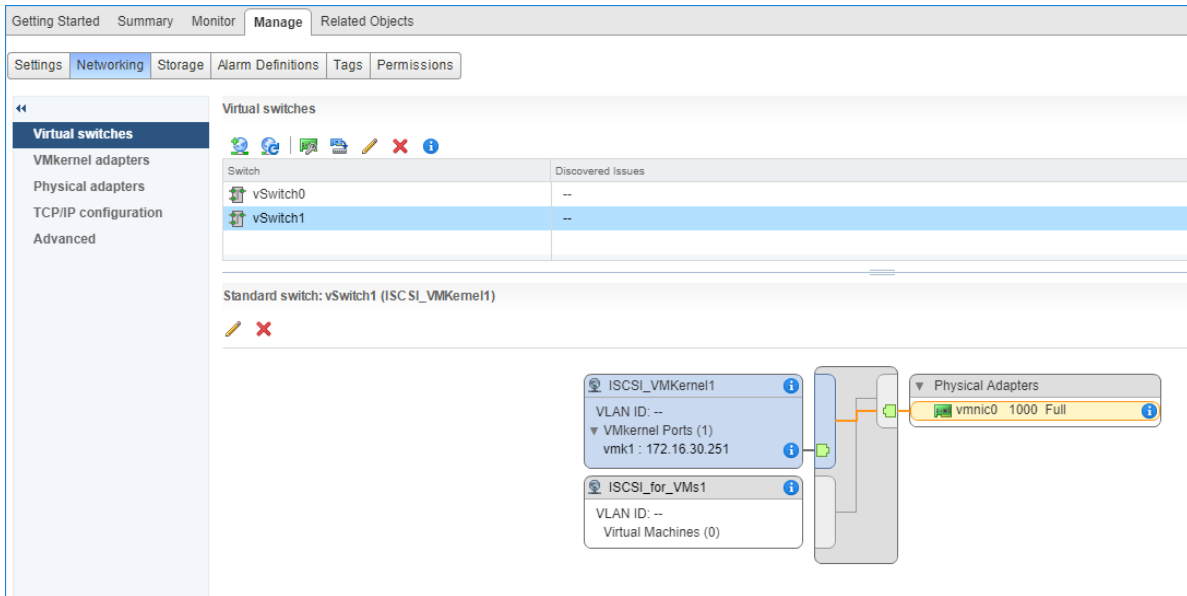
Getting Started Summary Monitor Manage Related Objects

Settings Networking Storage Alarm Definitions Tags Permissions

Virtual switches
VMkernel adapters
Physical adapters
TCP/IP configuration
Advanced

Virtual switches

| Switch | Discovered Issues |
|---|---|
| vSwitch0 | -- |
| vSwitch1 | -- |

Standard switch: vSwitch1 (ISCSI_VMKernel1)

ISCSI_VMKernel1
VLAN ID: --
▼ VMkernel Ports (1)
vmk1 : 172.16.30.251

ISCSI_for_VMs1
VLAN ID: --
Virtual Machines (0)

▼ Physical Adapters
vmnic0 1000 Full